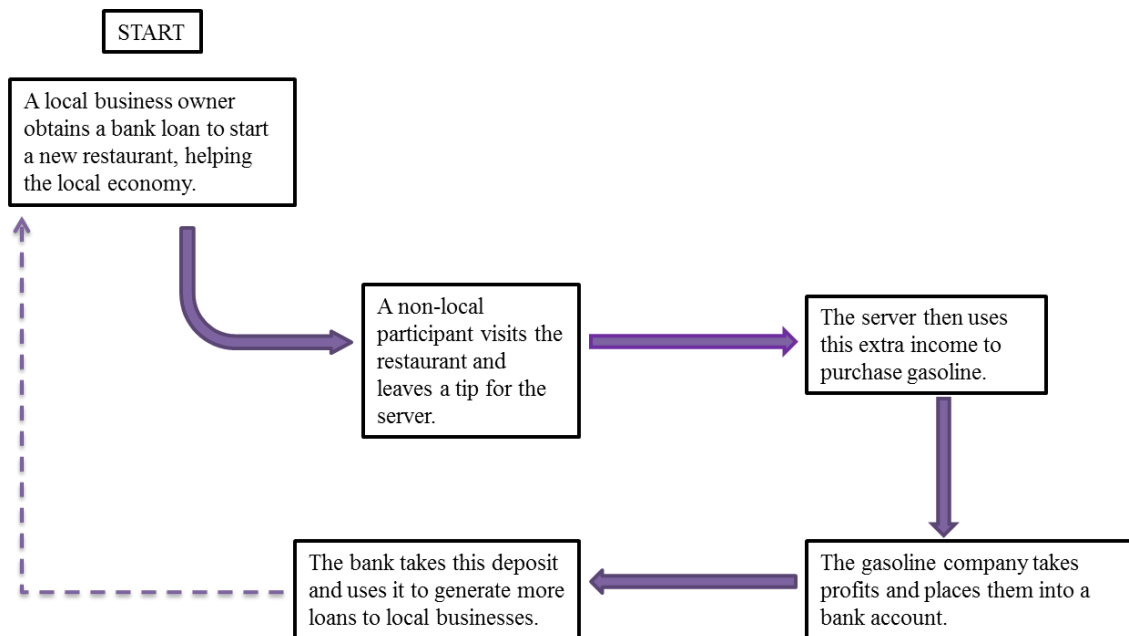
START

A local business owner obtains a bank loan to start a new restaurant, helping the local economy.

A non-local participant visits the restaurant and leaves a tip for the server.

The server then uses this extra income to purchase gasoline.

The gasoline company takes profits and places them into a bank account.

The bank takes this deposit and uses it to generate more loans to local businesses.